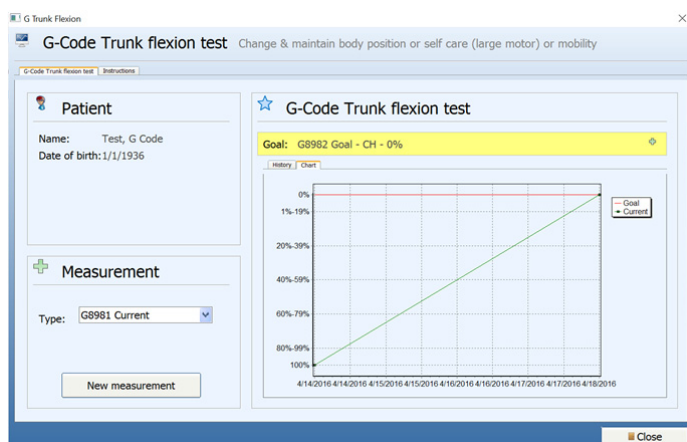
G Trunk Flexion

G-Code Trunk flexion test Change & maintain body position or self care (large motor) or mobility

G-Code Trunk flexion test | Instructions

Patient

Name: Test, G Code
Date of birth: 1/1/1936

Measurement

Type: G8981 Current

New measurement

G-Code Trunk flexion test

Goal: G8982 Goal - CH - 0%

History | Chart

0%
1%-19%
20%-39%
40%-59%
60%-79%
80%-99%
100%

4/14/2016 4/14/2016 4/15/2016 4/15/2016 4/16/2016 4/16/2016 4/17/2016 4/17/2016 4/18/2016

Goal
Current

Close